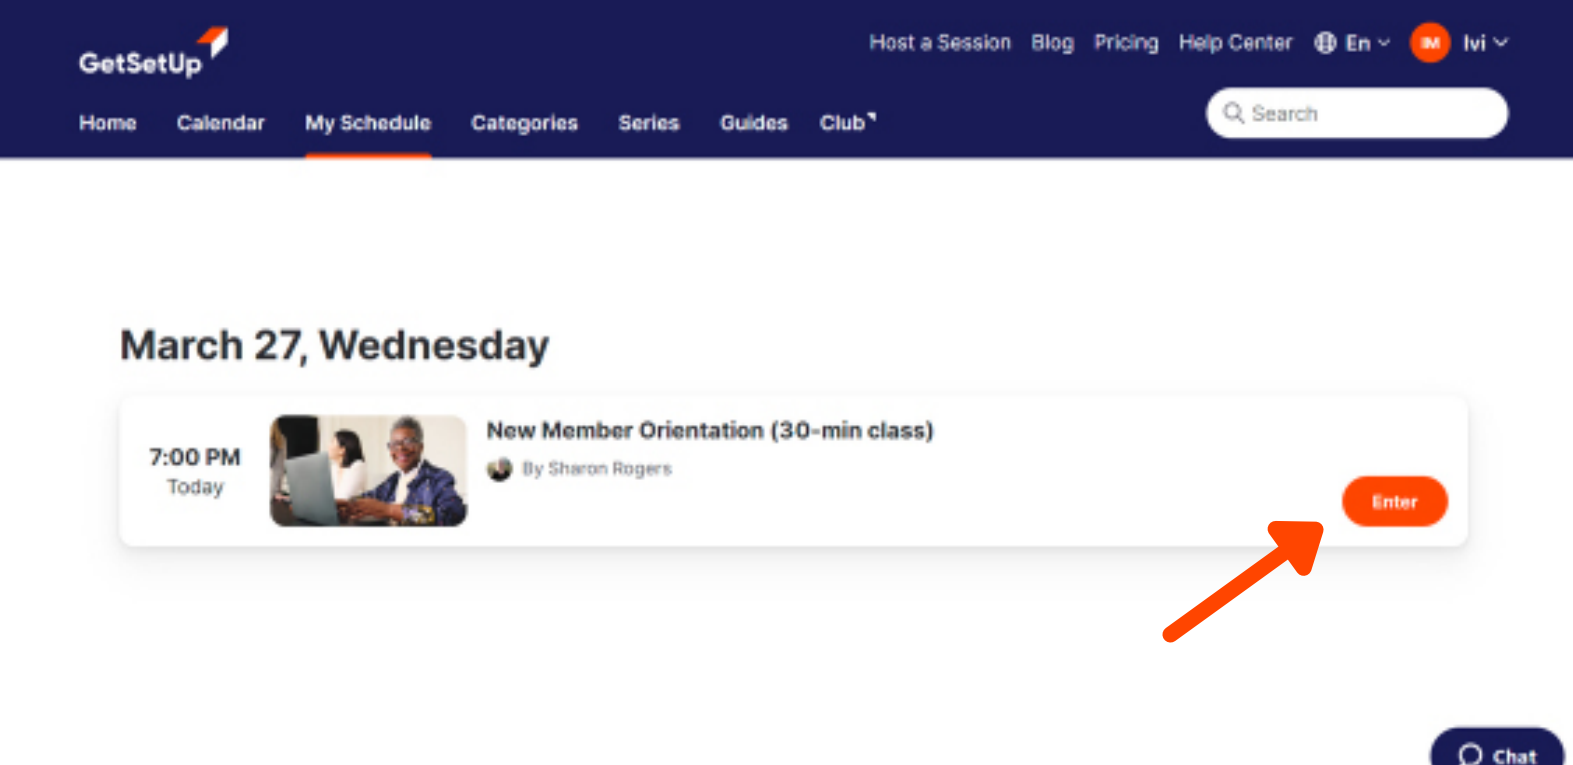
GetSetUp

Host a Session Blog Pricing Help Center En IM Ivi

Home Calendar My Schedule Categories Series Guides Club

Search

March 27, Wednesday

7:00 PM
Today

New Member Orientation (30-min class)

By Sharon Rogers

Enter

Chat